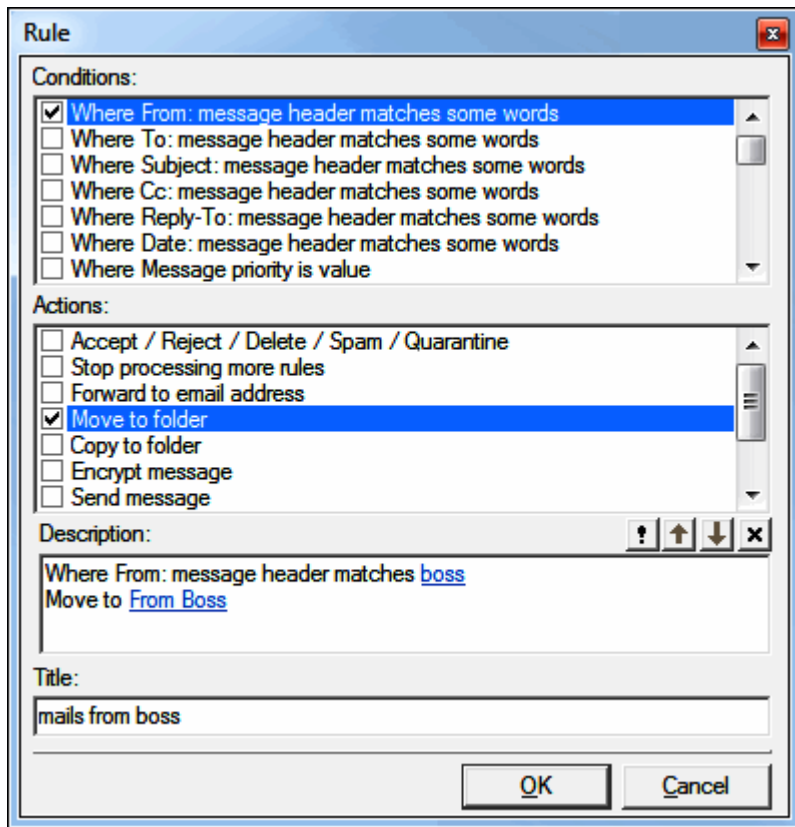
Rule

Conditions:

☑ Where From: message header matches some words
☐ Where To: message header matches some words
☐ Where Subject: message header matches some words
☐ Where Cc: message header matches some words
☐ Where Reply-To: message header matches some words
☐ Where Date: message header matches some words
☐ Where Message priority is value

Actions:

☐ Accept / Reject / Delete / Spam / Quarantine
☐ Stop processing more rules
☐ Forward to email address
☑ Move to folder
☐ Copy to folder
☐ Encrypt message
☐ Send message

Description:

! ↑ ↓ ×

Where From: message header matches boss
Move to From Boss

Title:

mails from boss

OK Cancel